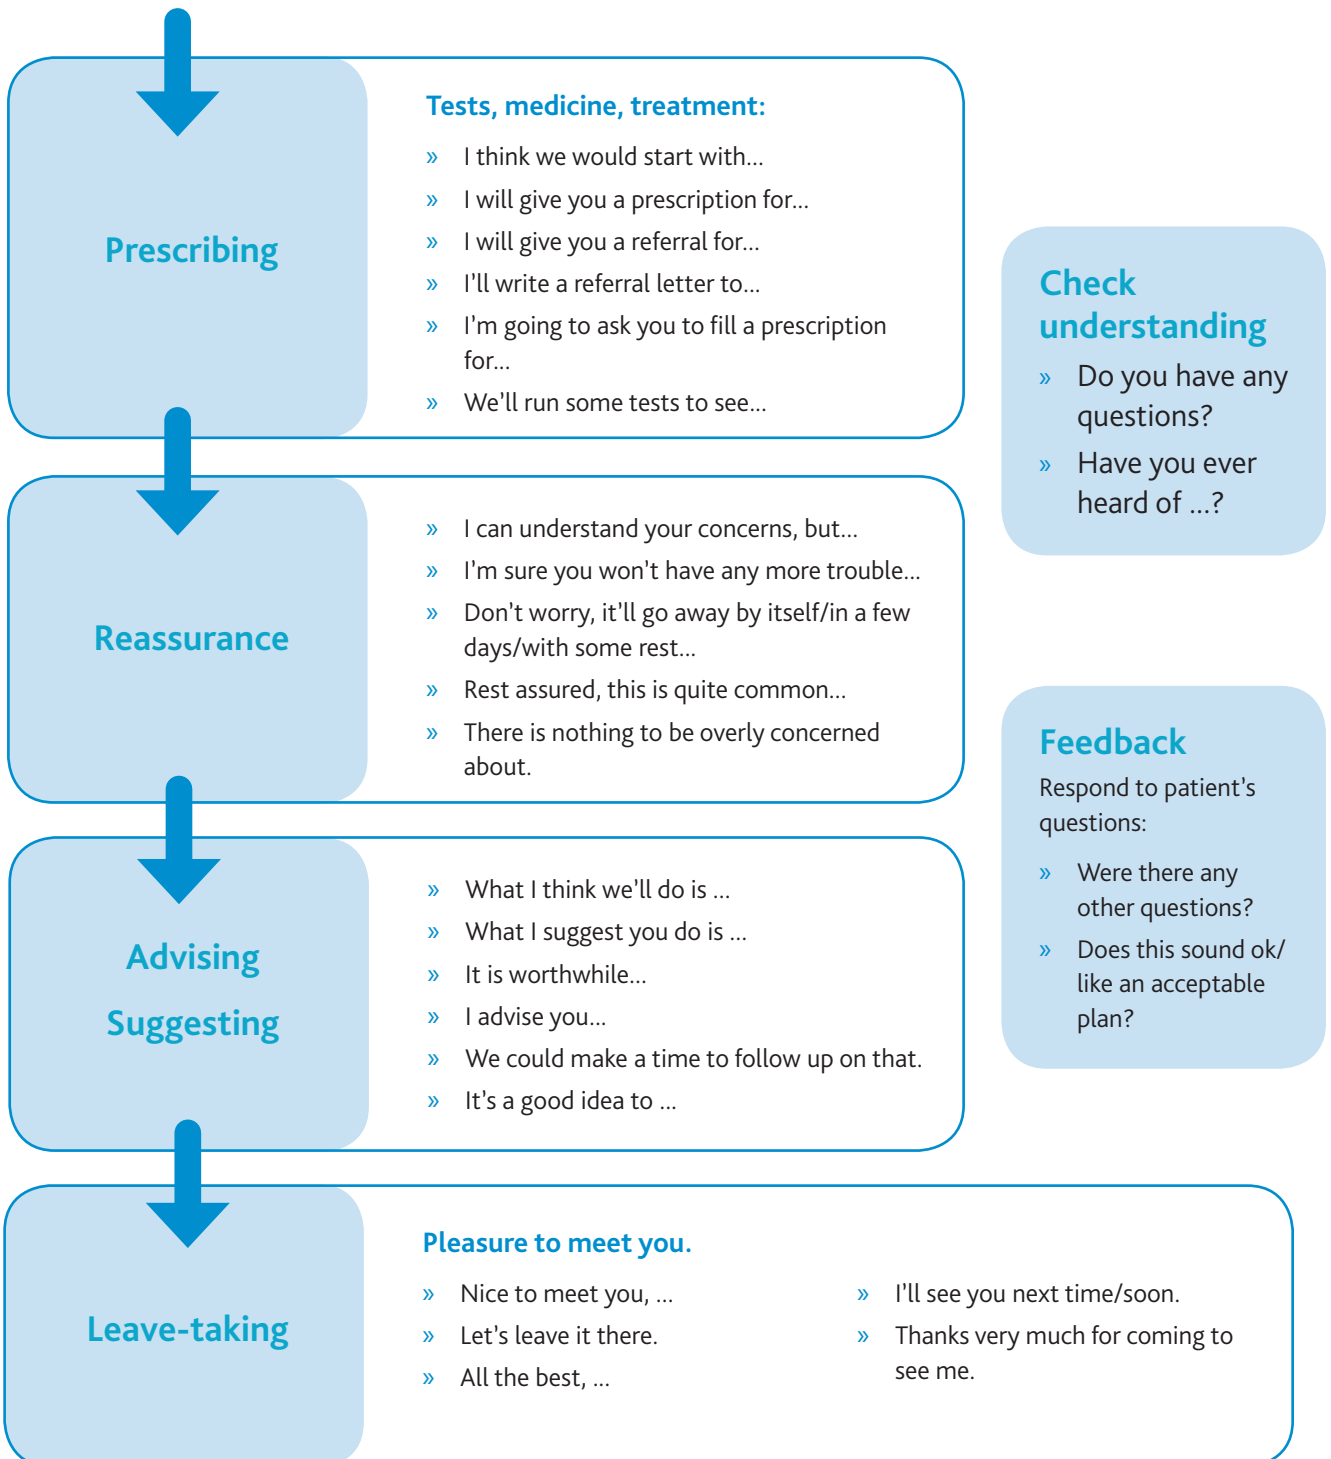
Prescribing

Tests, medicine, treatment:

» I think we would start with...
» I will give you a prescription for...
» I will give you a referral for...
» I'll write a referral letter to...
» I'm going to ask you to fill a prescription for...
» We'll run some tests to see...

Reassurance

» I can understand your concerns, but...
» I'm sure you won't have any more trouble...
» Don't worry, it'll go away by itself/in a few days/with some rest...
» Rest assured, this is quite common...
» There is nothing to be overly concerned about.

Advising

Suggesting

» What I think we'll do is ...
» What I suggest you do is ...
» It is worthwhile...
» I advise you...
» We could make a time to follow up on that.
» It's a good idea to ...

Leave-taking

Pleasure to meet you.

» Nice to meet you, ...
» Let's leave it there.
» All the best, ...

» I'll see you next time/soon.
» Thanks very much for coming to see me.

Check understanding

» Do you have any questions?
» Have you ever heard of ...?

Feedback

Respond to patient's questions:

» Were there any other questions?
» Does this sound ok/ like an acceptable plan?